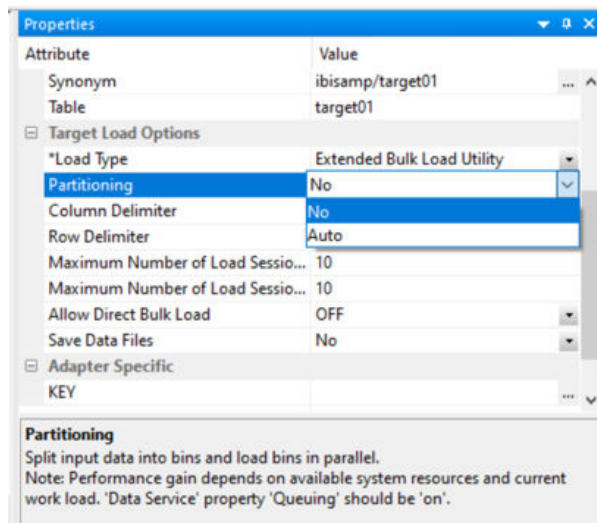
Properties

| Attribute | Value |
|---|---|
| Synonym | ibisamp/target01 |
| Table | target01 |
| ⊟ Target Load Options | |
| *Load Type | Extended Bulk Load Utility |
| Partitioning | No |
| Column Delimiter | No |
| Row Delimiter | Auto |
| Maximum Number of Load Sessio... | 10 |
| Maximum Number of Load Sessio... | 10 |
| Allow Direct Bulk Load | OFF |
| Save Data Files | No |
| ⊟ Adapter Specific | |
| KEY | |

Partitioning
Split input data into bins and load bins in parallel.
Note: Performance gain depends on available system resources and current work load. 'Data Service' property 'Queuing' should be 'on'.